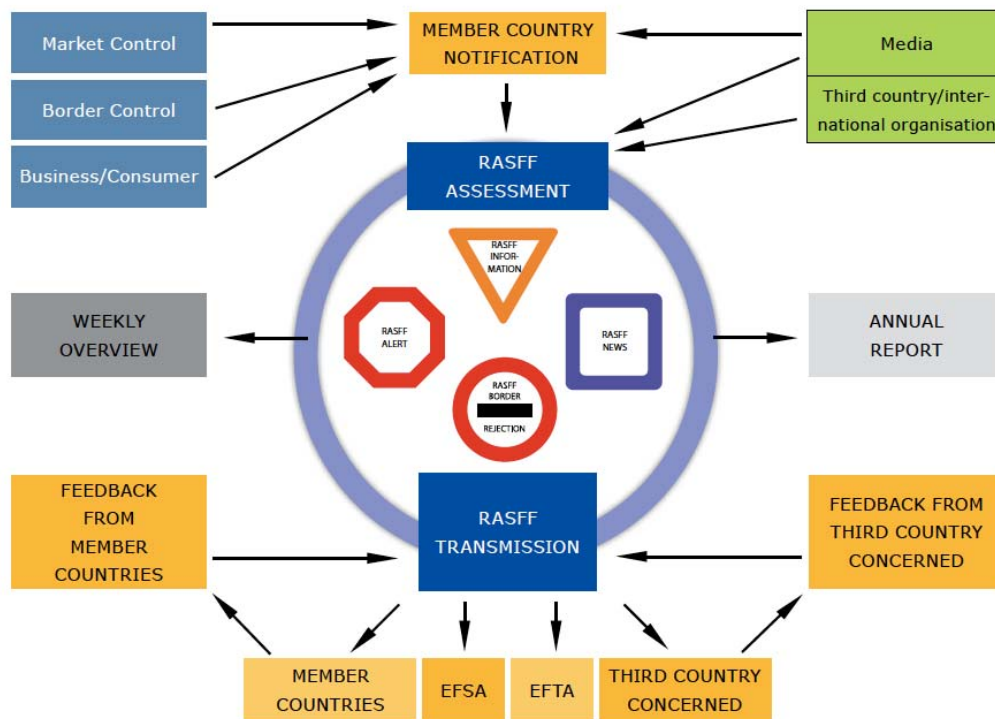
Market Control

Border Control

Business/Consumer

MEMBER COUNTRY NOTIFICATION

Media

Third country/international organisation

RASFF ASSESSMENT

RASFF INFORMATION

RASFF ALERT

RASFF NEWS

RASFF BORDER REJECTION

WEEKLY OVERVIEW

ANNUAL REPORT

FEEDBACK FROM MEMBER COUNTRIES

RASFF TRANSMISSION

FEEDBACK FROM THIRD COUNTRY CONCERNED

MEMBER COUNTRIES

EFSA

EFTA

THIRD COUNTRY CONCERNED